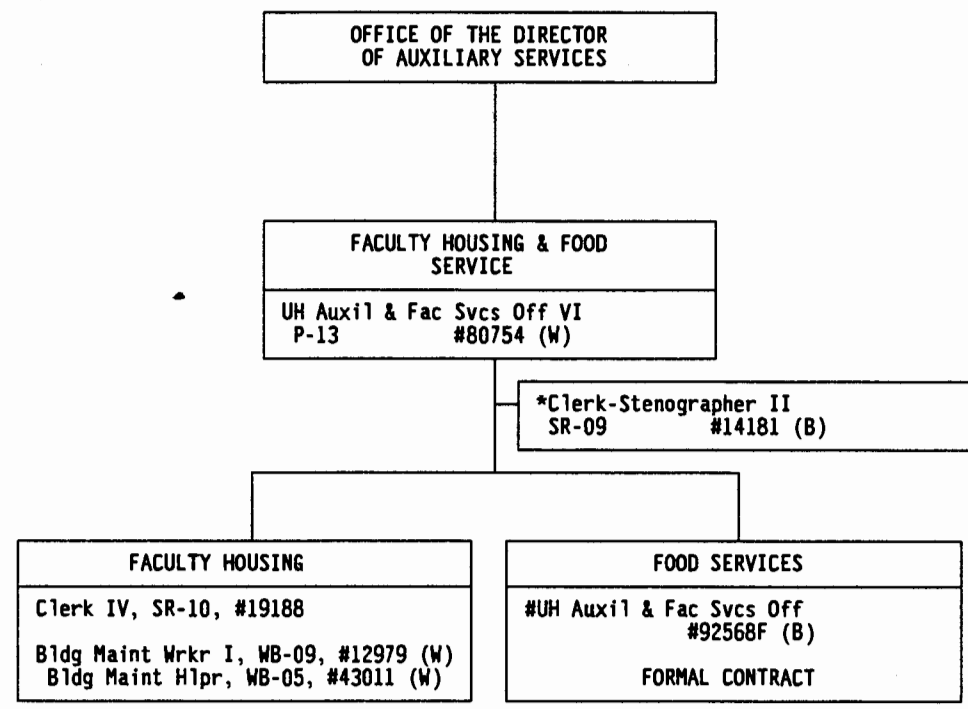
OFFICE OF THE DIRECTOR OF AUXILIARY SERVICES

FACULTY HOUSING & FOOD SERVICE

UH Auxil & Fac Svcs Off VI
P-13 #80754 (W)

*Clerk-Stenographer II
SR-09 #14181 (B)

FACULTY HOUSING

Clerk IV, SR-10, #19188

Bldg Maint Wrkr I, WB-09, #12979 (W)
Bldg Maint Hlpr, WB-05, #43011 (W)

FOOD SERVICES

#UH Auxil & Fac Svcs Off
#92568F (B)

FORMAL CONTRACT